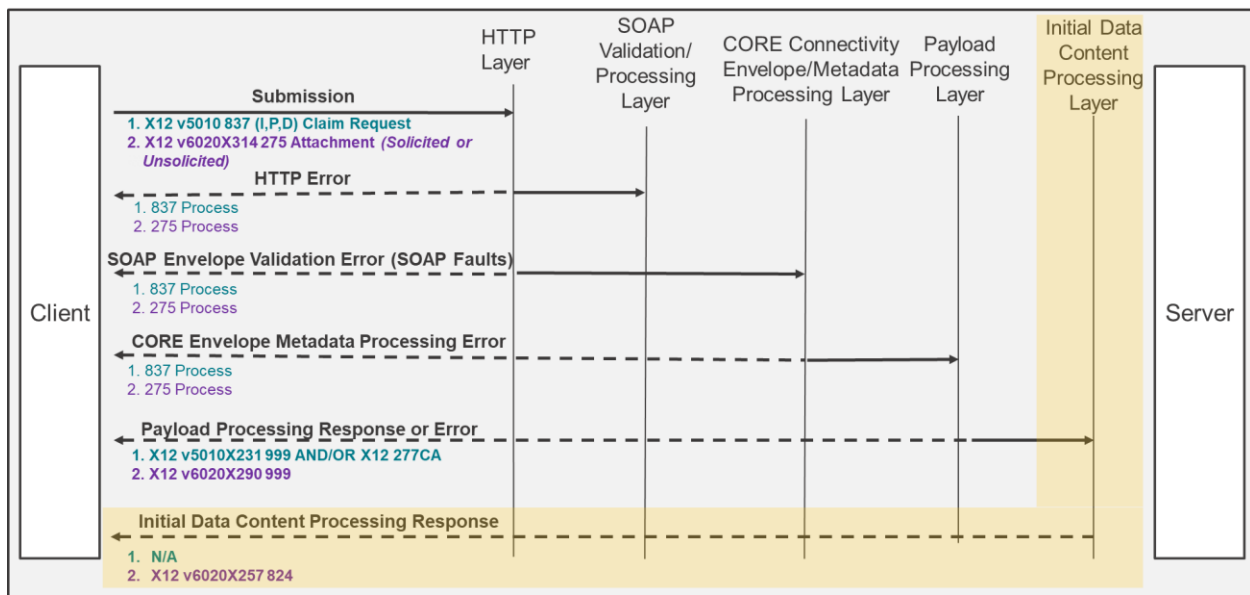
HTTP Layer

SOAP Validation/ Processing Layer

CORE Connectivity Envelope/Metadata Processing Layer

Payload Processing Layer

Initial Data Content Processing Layer

Client

Server

Submission

1. X12 v5010 837 (I,P,D) Claim Request
2. X12 v6020X314 275 Attachment (Solicited or Unsolicited)

HTTP Error

1. 837 Process
2. 275 Process

SOAP Envelope Validation Error (SOAP Faults)

1. 837 Process
2. 275 Process

CORE Envelope Metadata Processing Error

1. 837 Process
2. 275 Process

Payload Processing Response or Error

1. X12 v5010X231 999 AND/OR X12 277CA
2. X12 v6020X290 999

Initial Data Content Processing Response

1. N/A
2. X12 v6020X257 824